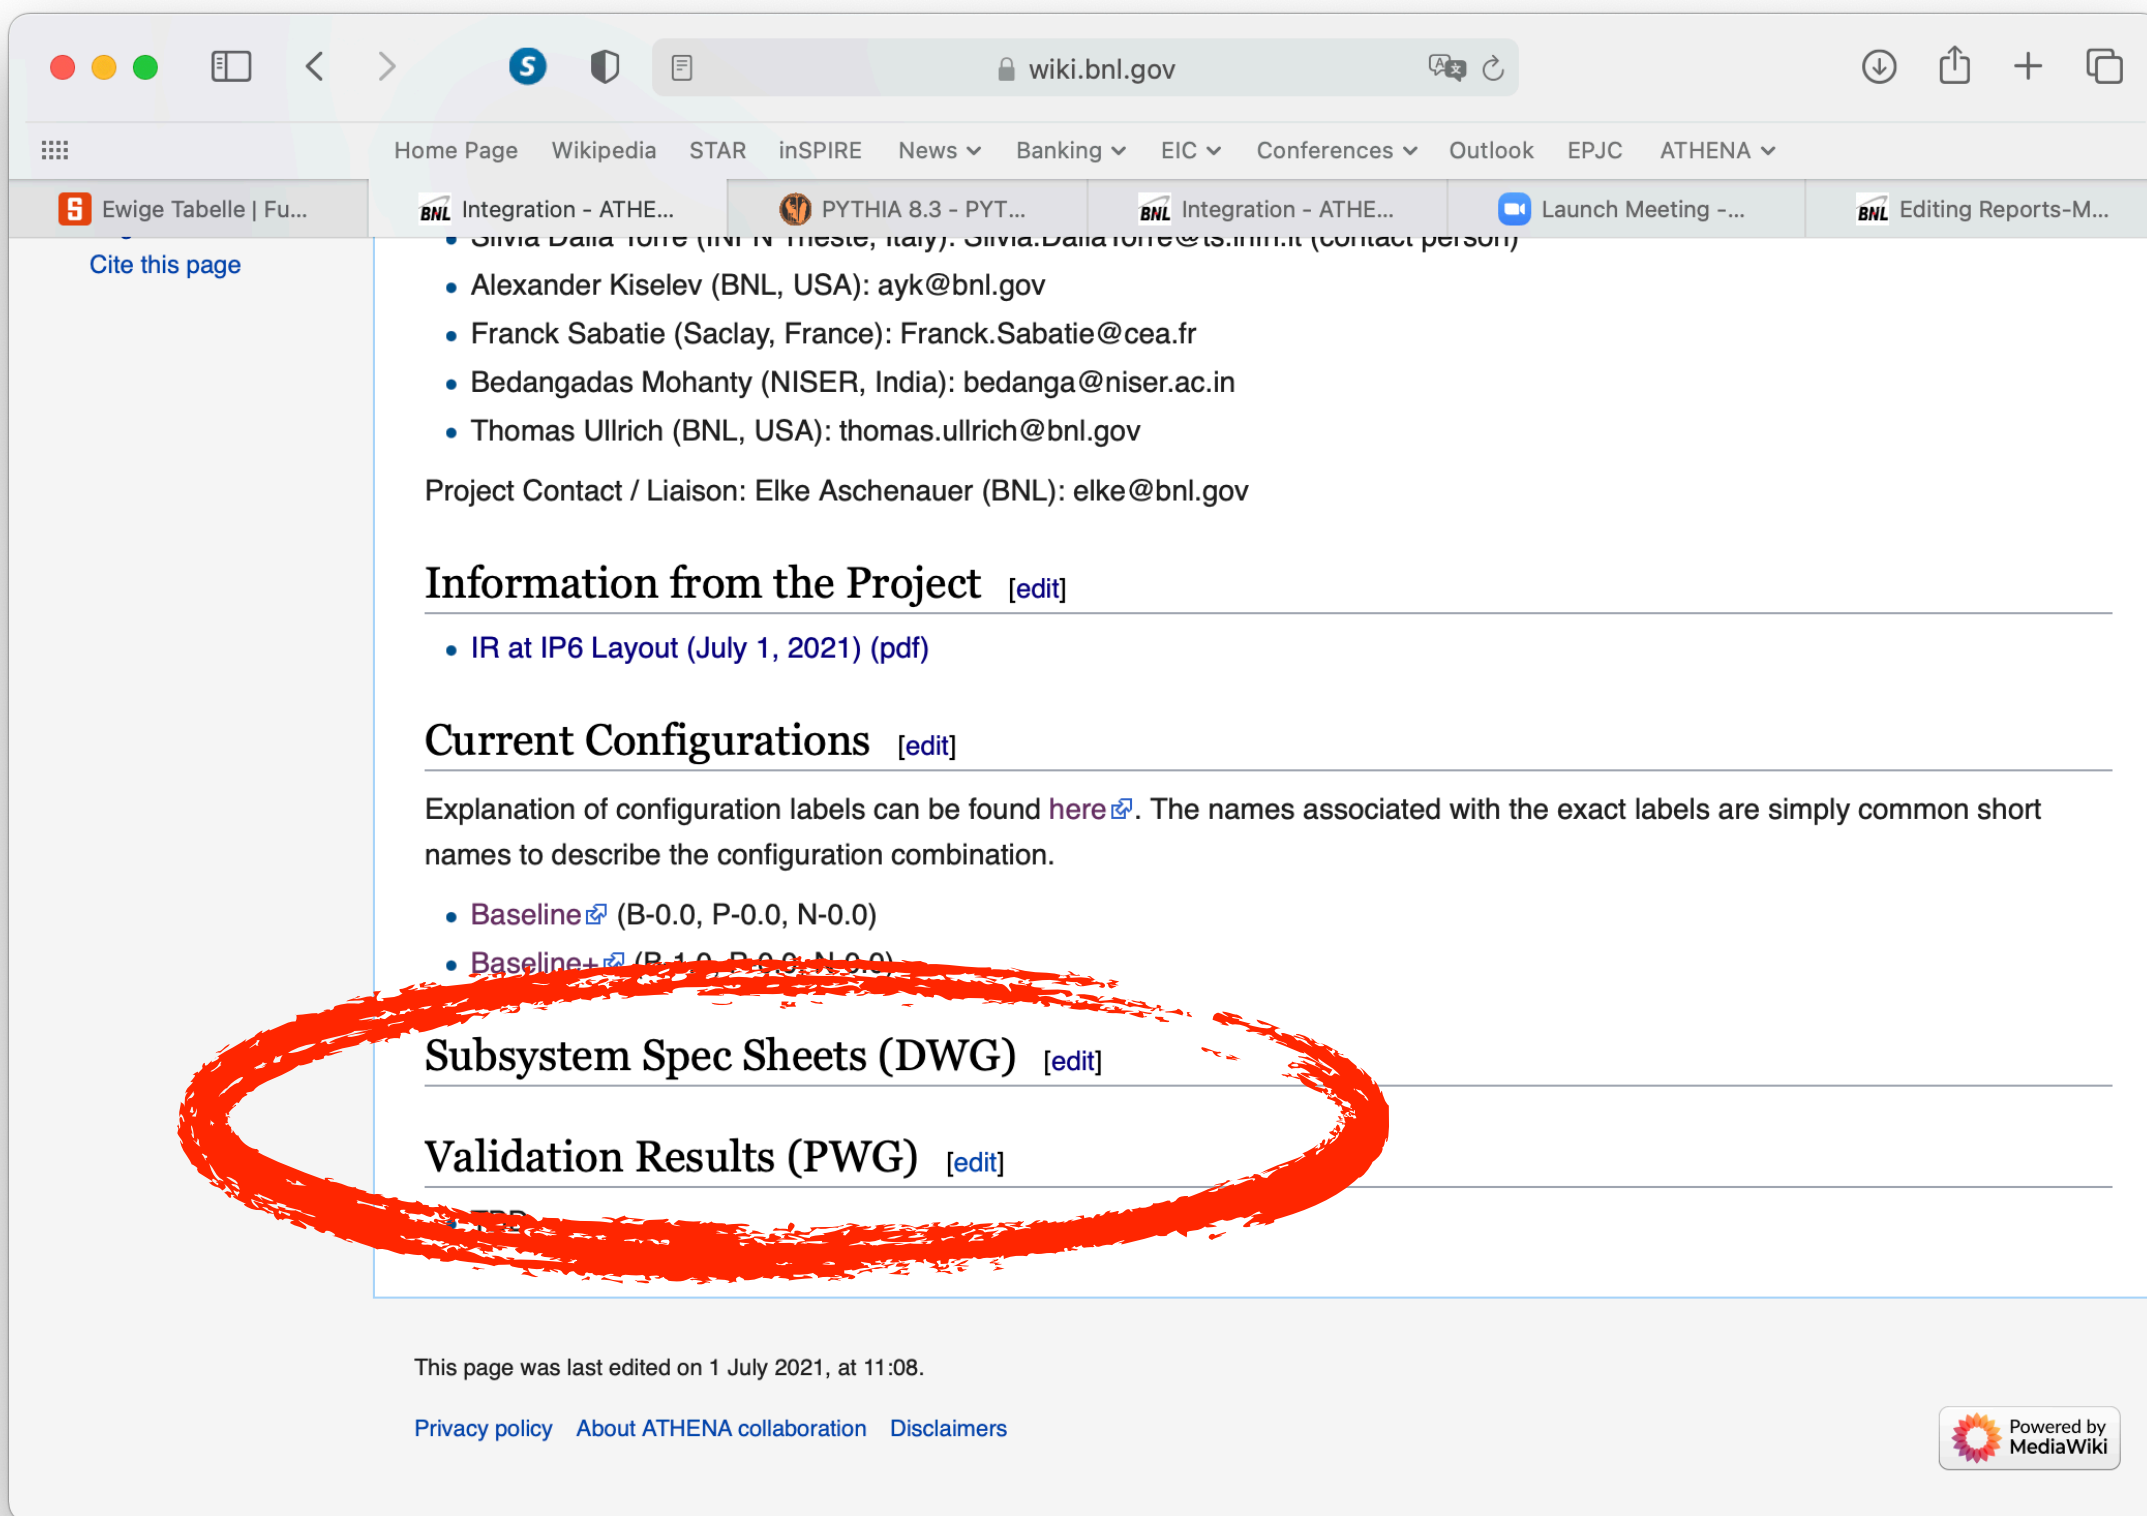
wiki.bnl.gov

Home Page Wikipedia STAR inSPIRE News Banking EIC Conferences Outlook EPJC ATHENA

Ewige Tabelle | Fu... Integration - ATHE... PYTHIA 8.3 - PYT... Integration - ATHE... Launch Meeting -... Editing Reports-M...

Cite this page

- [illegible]
- Alexander Kiselev (BNL, USA): ayk@bnl.gov
- Franck Sabatie (Saclay, France): Franck.Sabatie@cea.fr
- Bedangadas Mohanty (NISER, India): bedanga@niser.ac.in
- Thomas Ullrich (BNL, USA): thomas.ullrich@bnl.gov

Project Contact / Liaison: Elke Aschenauer (BNL): elke@bnl.gov

Information from the Project [edit]

- IR at IP6 Layout (July 1, 2021) (pdf)

Current Configurations [edit]

Explanation of configuration labels can be found here. The names associated with the exact labels are simply common short names to describe the configuration combination.

- Baseline (B-0.0, P-0.0, N-0.0)
- Baseline+ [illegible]

Subsystem Spec Sheets (DWG) [edit]

Validation Results (PWG) [edit]

- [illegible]

This page was last edited on 1 July 2021, at 11:08.

Privacy policy About ATHENA collaboration Disclaimers

Powered by MediaWiki